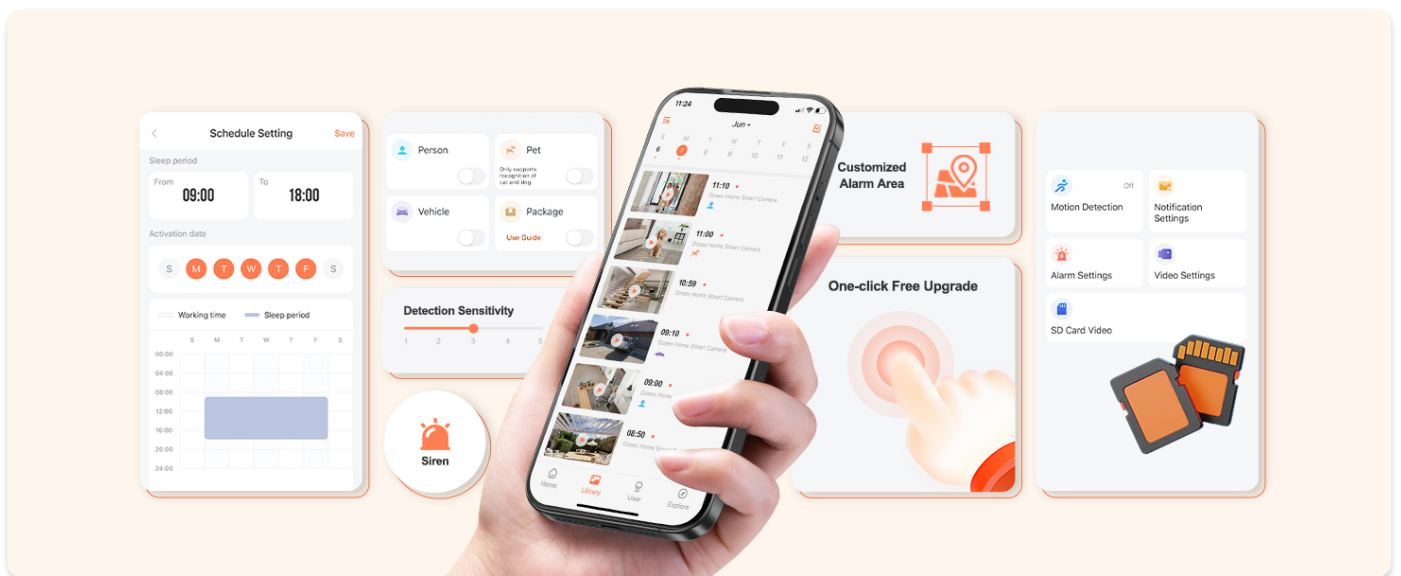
Schedule Setting
Save

Sleep period

From
09:00

To
18:00

Activation date

S M T W T F S

Working time
Sleep period

S M T W T F S

00:00
04:00
08:00
12:00
16:00
20:00
24:00

Person

Pet
Only supports recognition of cat and dog

Vehicle

Package
Use Guide

Detection Sensitivity

1 2 3 4 5

Siren

11:24

Jun

S M T W T F S
6 7 8 9 10 11 12

11:10
Dzees Home Smart Camera

11:00
Dzees Home Smart Camera

10:59
Dzees Home Smart Camera

09:10
Dzees Home Smart Camera

09:00
Dzees Home

08:50
Dzees Home Smart

Home
Library
User
Explore

Customized Alarm Area

One-click Free Upgrade

Motion Detection
Off

Notification Settings

Alarm Settings

Video Settings

SD Card Video